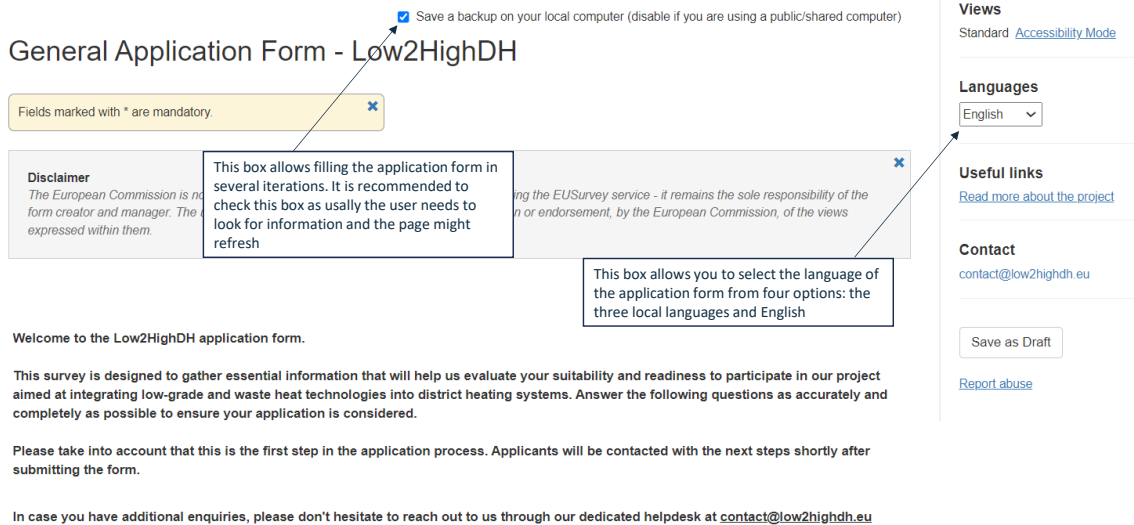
Save a backup on your local computer (disable if you are using a public/shared computer)

General Application Form - Low2HighDH

Fields marked with * are mandatory.

Disclaimer
The European Commission is no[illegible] ing the EUSurvey service - it remains the sole responsibility of the form creator and manager. The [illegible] n or endorsement, by the European Commission, of the views expressed within them.

This box allows filling the application form in several iterations. It is recommended to check this box as usally the user needs to look for information and the page might refresh

This box allows you to select the language of the application form from four options: the three local languages and English

Welcome to the Low2HighDH application form.

This survey is designed to gather essential information that will help us evaluate your suitability and readiness to participate in our project aimed at integrating low-grade and waste heat technologies into district heating systems. Answer the following questions as accurately and completely as possible to ensure your application is considered.

Please take into account that this is the first step in the application process. Applicants will be contacted with the next steps shortly after submitting the form.

In case you have additional enquiries, please don't hesitate to reach out to us through our dedicated helpdesk at contact@low2highdh.eu

Views
Standard Accessibility Mode

Languages
English

Useful links
Read more about the project

Contact
contact@low2highdh.eu

Save as Draft

Report abuse